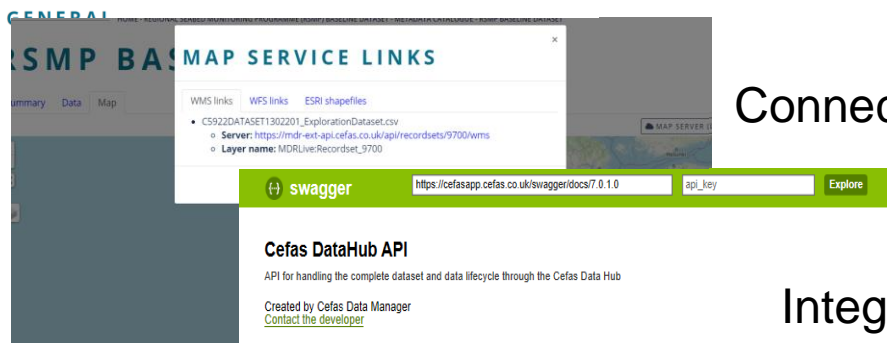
GENERAL
HOME › REGIONAL SEABED MONITORING PROGRAMME (RSMP) BASELINE DATASET › METADATA CATALOGUE › RSMP BASELINE DATASET

RSMP BAS

Summary Data Map

MAP SERVICE LINKS

×

WMS links WFS links ESRI shapefiles

- C5922DATASET1302201_ExplorationDataset.csv
  - Server: https://mdr-ext-api.cefas.co.uk/api/recordsets/9700/wms
  - Layer name: MDRLive:Recordset_9700

MAP SERVER (

Connec

swagger https://cefasapp.cefas.co.uk/swagger/docs/7.0.1.0 api_key Explore

Cefas DataHub API

API for handling the complete dataset and data lifecycle through the Cefas Data Hub

Created by Cefas Data Manager
Contact the developer

Integ